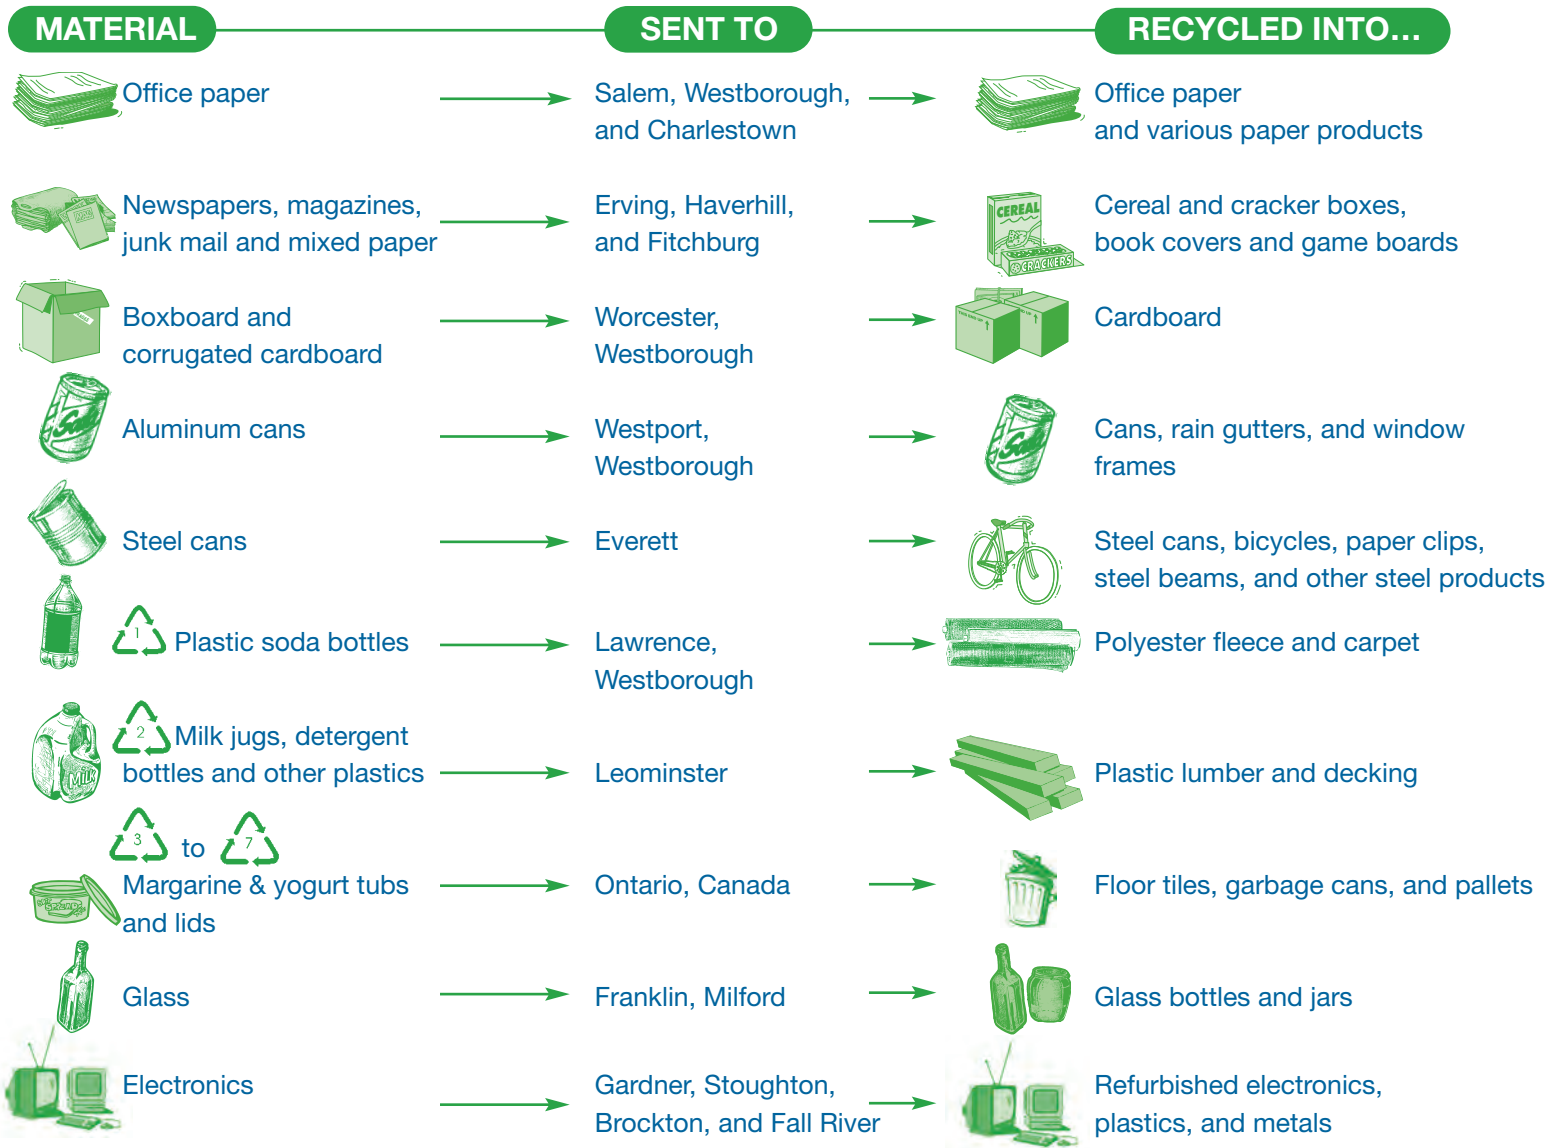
| MATERIAL | SENT TO | RECYCLED INTO... |
|---|---|---|
| Office paper | Salem, Westborough, and Charlestown | Office paper and various paper products |
| Newspapers, magazines, junk mail and mixed paper | Erving, Haverhill, and Fitchburg | Cereal and cracker boxes, book covers and game boards |
| Boxboard and corrugated cardboard | Worcester, Westborough | Cardboard |
| Aluminum cans | Westport, Westborough | Cans, rain gutters, and window frames |
| Steel cans | Everett | Steel cans, bicycles, paper clips, steel beams, and other steel products |
| 1 Plastic soda bottles | Lawrence, Westborough | Polyester fleece and carpet |
| 2 Milk jugs, detergent bottles and other plastics | Leominster | Plastic lumber and decking |
| 3 to 7 Margarine & yogurt tubs and lids | Ontario, Canada | Floor tiles, garbage cans, and pallets |
| Glass | Franklin, Milford | Glass bottles and jars |
| Electronics | Gardner, Stoughton, Brockton, and Fall River | Refurbished electronics, plastics, and metals |

CEREAL
CRACKERS
MILK
SPREAD